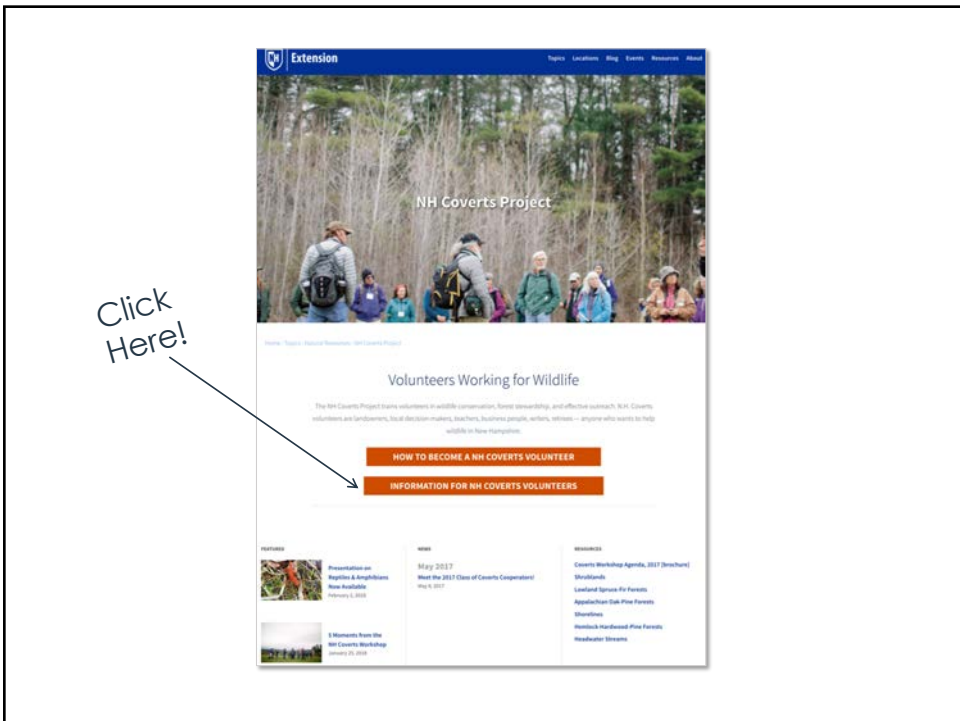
Extension

Topics Locations Blog Events Resources About

NH Coverts Project

Click Here!

Home / Topics / Natural Resources / NH Coverts Project

Volunteers Working for Wildlife

The NH Coverts Project trains volunteers in wildlife conservation, forest stewardship, and effective outreach. N.H. Coverts volunteers are landowners, local decision makers, teachers, business people, writers, retirees — anyone who wants to help wildlife in New Hampshire.

HOW TO BECOME A NH COVERTS VOLUNTEER

INFORMATION FOR NH COVERTS VOLUNTEERS

FEATURED

Presentation on Reptiles & Amphibians Now Available
February 2, 2018

5 Moments from the NH Coverts Workshop
January 25, 2018

NEWS

May 2017
Meet the 2017 Class of Coverts Cooperators!
May 9, 2017

RESOURCES

Coverts Workshop Agenda, 2017 [brochure]
Shrublands
Lowland Spruce-Fir Forests
Appalachian Oak-Pine Forests
Shorelines
Hemlock Hardwood-Pine Forests
Headwater Streams